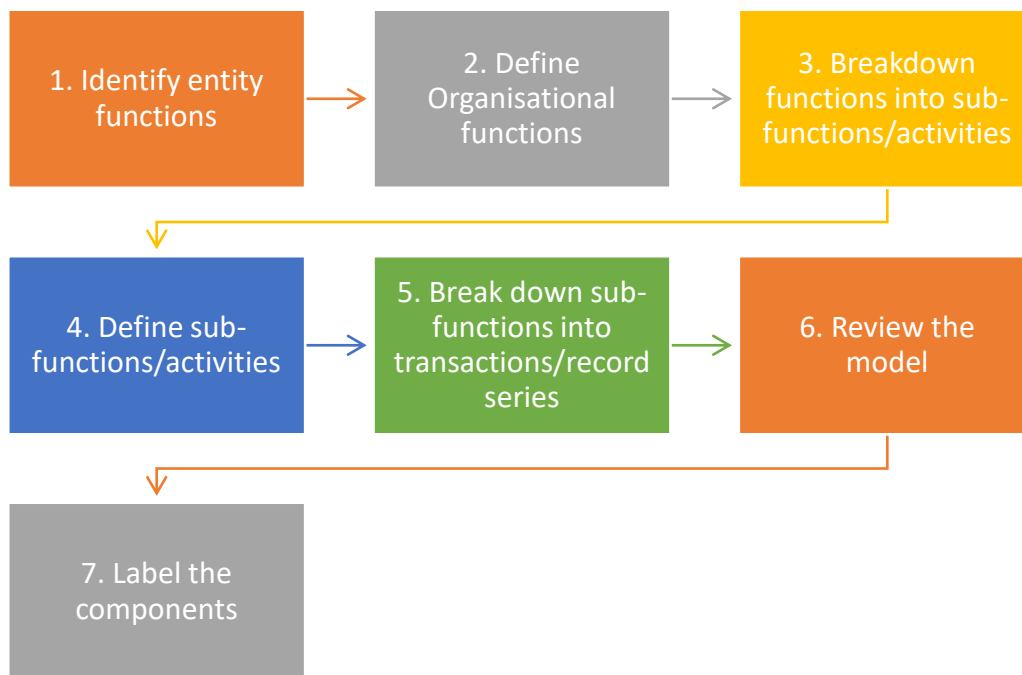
1. Identify entity functions

2. Define Organisational functions

3. Breakdown functions into sub-functions/activities

4. Define sub-functions/activities

5. Break down sub-functions into transactions/record series

6. Review the model

7. Label the components